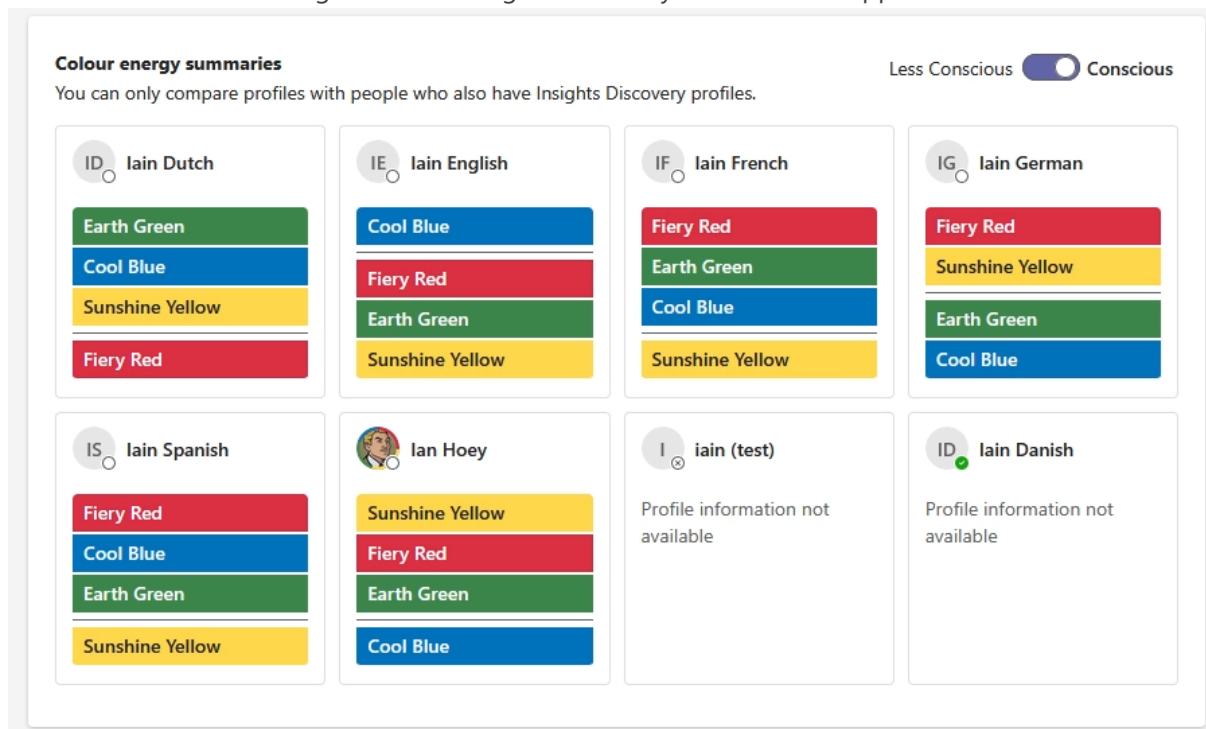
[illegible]

**Colour energy summaries**
You can only compare profiles with people who also have Insights Discovery profiles.

Less Conscious **Conscious**

ID Iain Dutch
Earth Green
Cool Blue
Sunshine Yellow
Fiery Red

IE Iain English
Cool Blue
Fiery Red
Earth Green
Sunshine Yellow

IF Iain French
Fiery Red
Earth Green
Cool Blue
Sunshine Yellow

IG Iain German
Fiery Red
Sunshine Yellow
Earth Green
Cool Blue

IS Iain Spanish
Fiery Red
Cool Blue
Earth Green
Sunshine Yellow

Ian Hoey
Sunshine Yellow
Fiery Red
Earth Green
Cool Blue

I iain (test)
Profile information not available

ID Iain Danish
Profile information not available